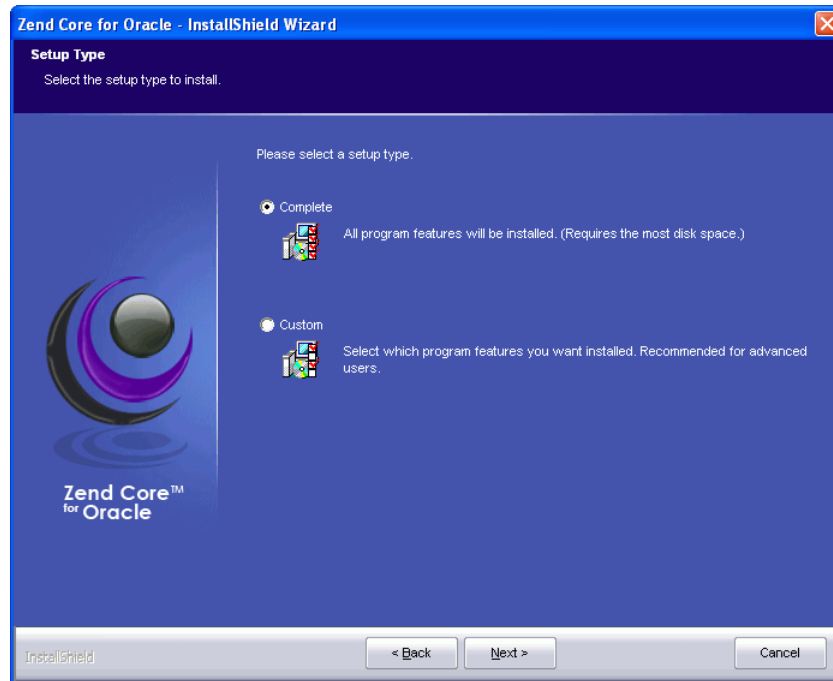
Zend Core for Oracle - InstallShield Wizard

Setup Type

Select the setup type to install.

Please select a setup type.

Complete

All program features will be installed. (Requires the most disk space.)

Custom

Select which program features you want installed. Recommended for advanced users.

Zend Core™ for Oracle

InstallShield

< Back

Next >

Cancel